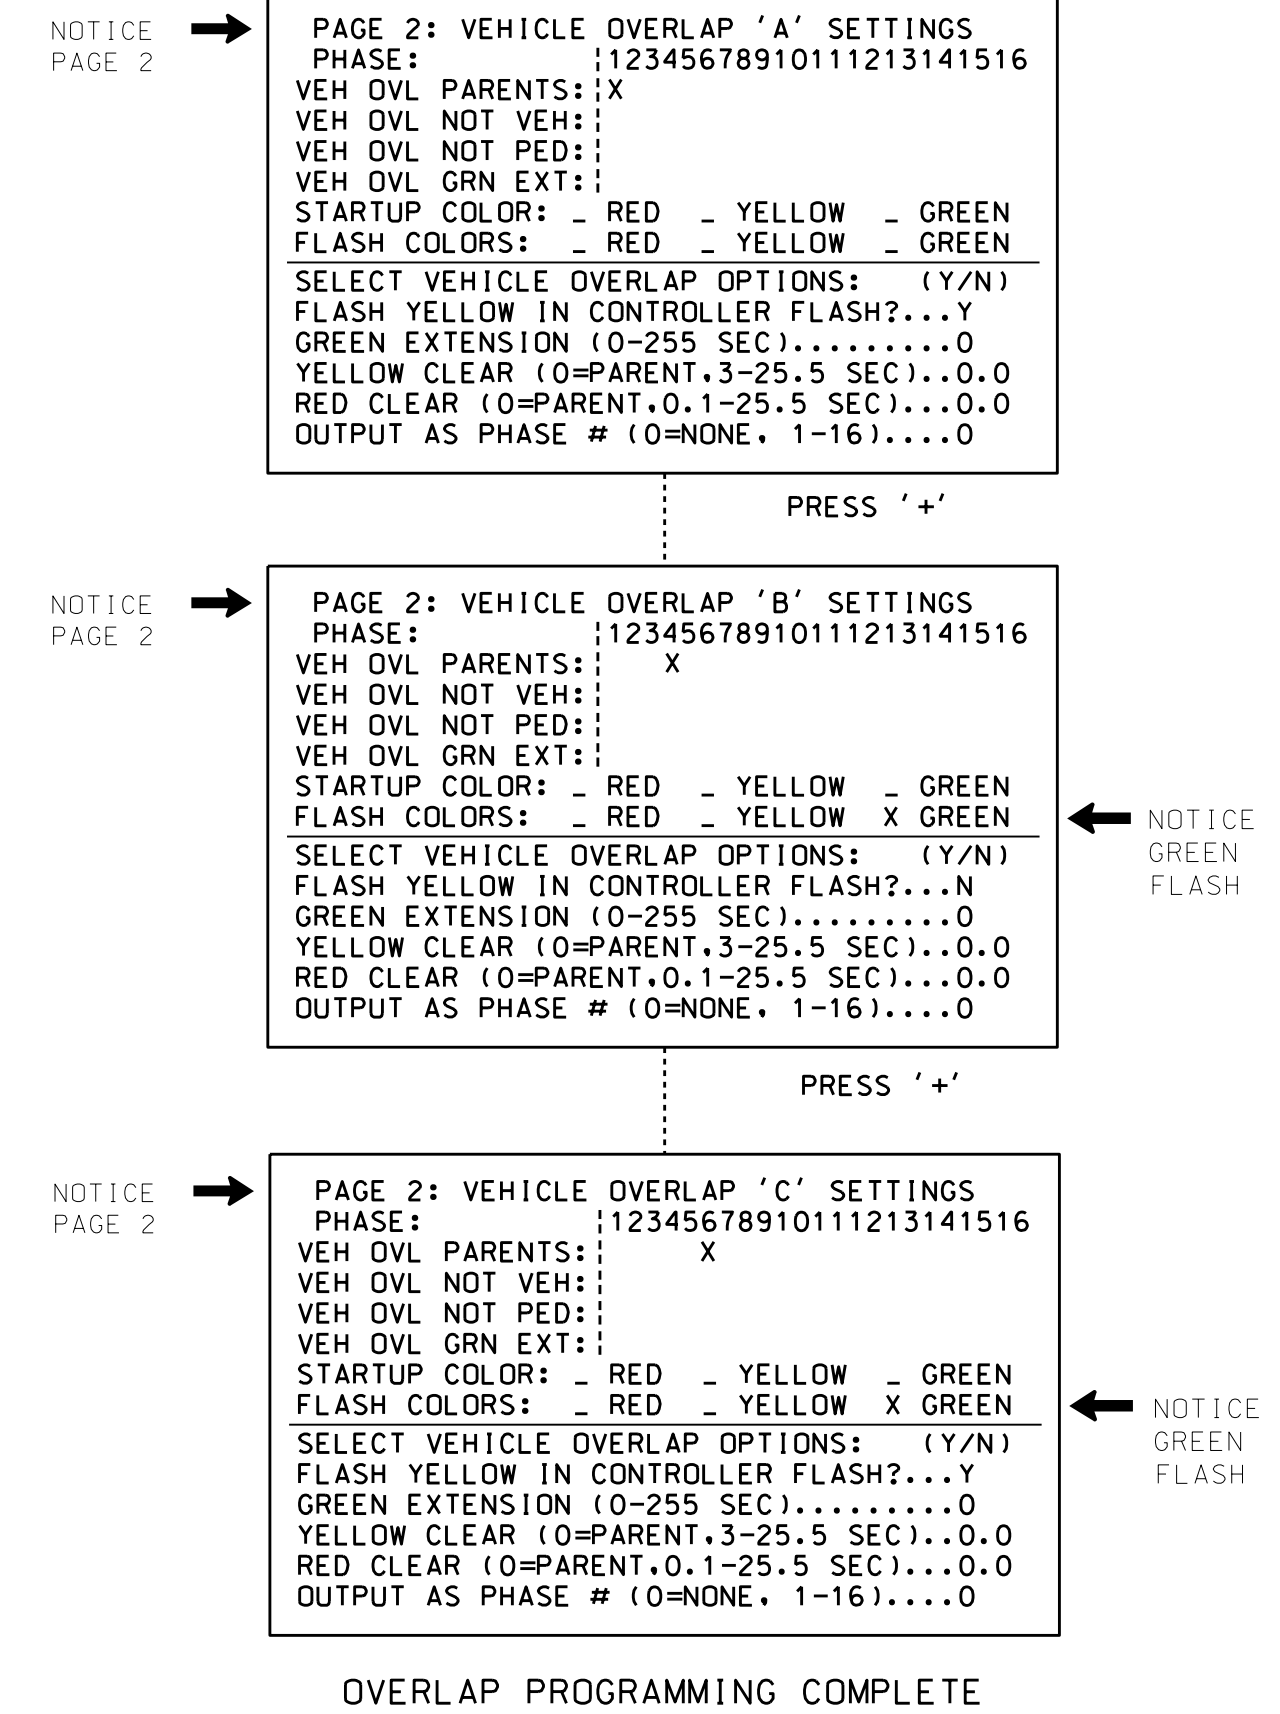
NOTICE PAGE 2

PAGE 2: VEHICLE OVERLAP 'A' SETTINGS
PHASE: ¦12345678910111213141516
VEH OVL PARENTS:¦X
VEH OVL NOT VEH:¦
VEH OVL NOT PED:¦
VEH OVL GRN EXT:¦
STARTUP COLOR: _ RED _ YELLOW _ GREEN
FLASH COLORS: _ RED _ YELLOW _ GREEN
SELECT VEHICLE OVERLAP OPTIONS: (Y/N)
FLASH YELLOW IN CONTROLLER FLASH?...Y
GREEN EXTENSION (0-255 SEC).........0
YELLOW CLEAR (0=PARENT,3-25.5 SEC)..0.0
RED CLEAR (0=PARENT,0.1-25.5 SEC)...0.0
OUTPUT AS PHASE # (0=NONE, 1-16)....0

PRESS '+'

NOTICE PAGE 2

PAGE 2: VEHICLE OVERLAP 'B' SETTINGS
PHASE: ¦12345678910111213141516
VEH OVL PARENTS:¦ X
VEH OVL NOT VEH:¦
VEH OVL NOT PED:¦
VEH OVL GRN EXT:¦
STARTUP COLOR: _ RED _ YELLOW _ GREEN
FLASH COLORS: _ RED _ YELLOW X GREEN
SELECT VEHICLE OVERLAP OPTIONS: (Y/N)
FLASH YELLOW IN CONTROLLER FLASH?...N
GREEN EXTENSION (0-255 SEC).........0
YELLOW CLEAR (0=PARENT,3-25.5 SEC)..0.0
RED CLEAR (0=PARENT,0.1-25.5 SEC)...0.0
OUTPUT AS PHASE # (0=NONE, 1-16)....0

NOTICE GREEN FLASH

PRESS '+'

NOTICE PAGE 2

PAGE 2: VEHICLE OVERLAP 'C' SETTINGS
PHASE: ¦12345678910111213141516
VEH OVL PARENTS:¦ X
VEH OVL NOT VEH:¦
VEH OVL NOT PED:¦
VEH OVL GRN EXT:¦
STARTUP COLOR: _ RED _ YELLOW _ GREEN
FLASH COLORS: _ RED _ YELLOW X GREEN
SELECT VEHICLE OVERLAP OPTIONS: (Y/N)
FLASH YELLOW IN CONTROLLER FLASH?...Y
GREEN EXTENSION (0-255 SEC).........0
YELLOW CLEAR (0=PARENT,3-25.5 SEC)..0.0
RED CLEAR (0=PARENT,0.1-25.5 SEC)...0.0
OUTPUT AS PHASE # (0=NONE, 1-16)....0

NOTICE GREEN FLASH

OVERLAP PROGRAMMING COMPLETE